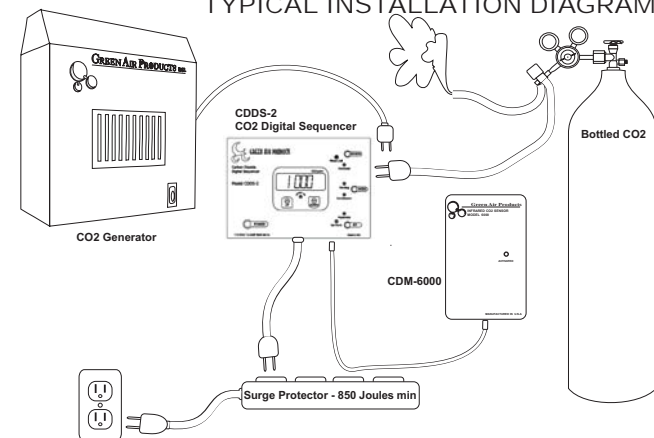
TYPICAL INSTALLATION DIAGRAM

GREEN AIR PRODUCTS INC.

CO2 Generator

CDDS-2
CO2 Digital Sequencer

GREEN AIR PRODUCTS

Carbon Dioxide Digital Sequencer

Model CDDS-2

1000

Bottled CO2

Green Air Products
INFRARED CO2 SENSOR
MODEL 6000

CDM-6000

Surge Protector - 850 Joules min